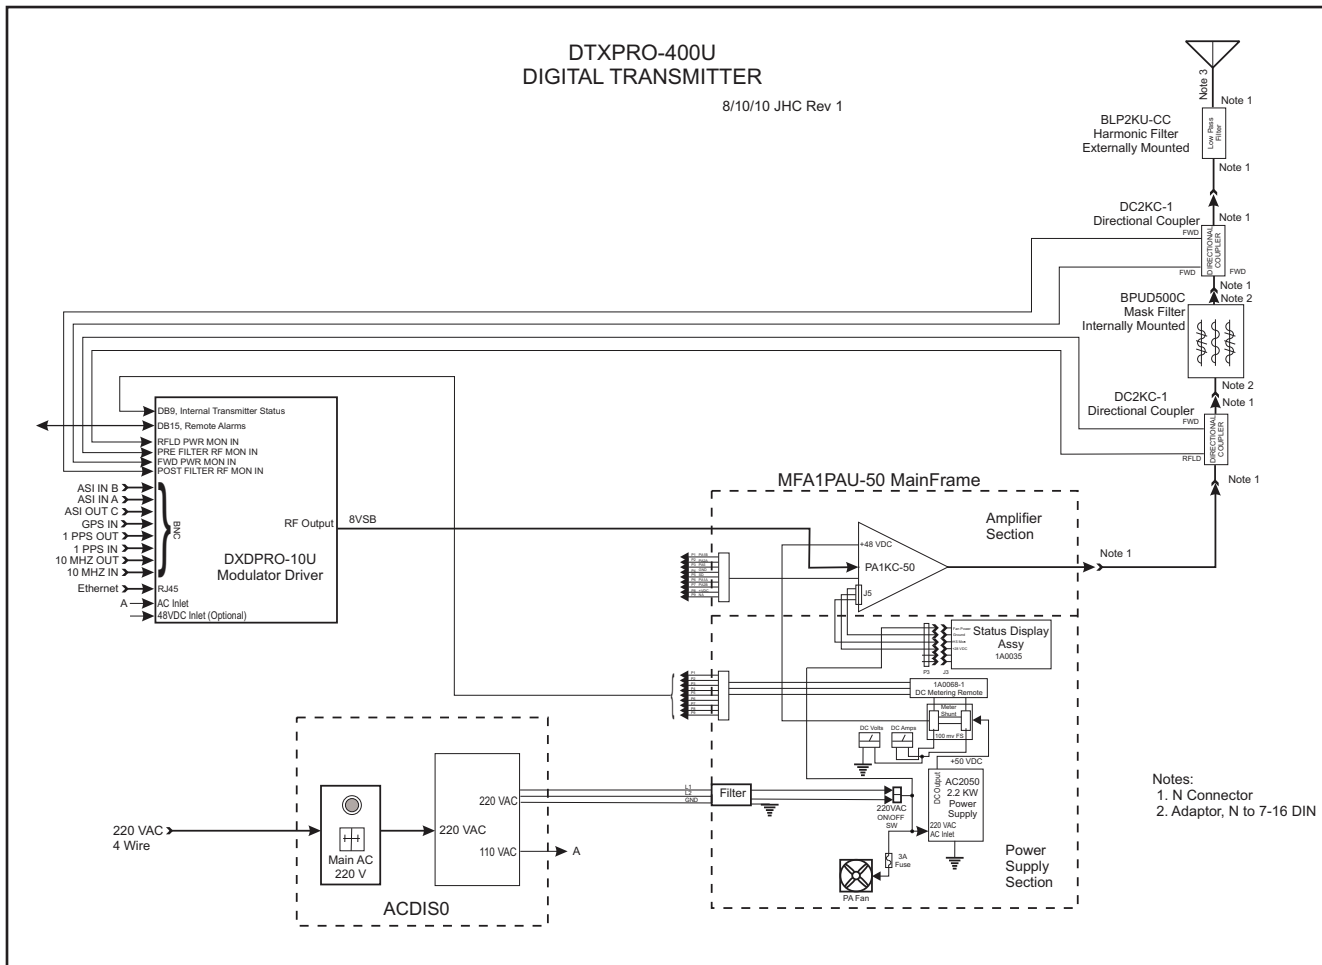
DTXPRO-400U
DIGITAL TRANSMITTER

8/10/10 JHC Rev 1

Note 3

Note 1

BLP2KU-CC
Harmonic Filter
Externally Mounted

Low Pass Filter

Note 1

DC2KC-1
Directional Coupler

Note 1

FWD

DIRECTIONAL COUPLER

FWD

FWD

Note 1
Note 2

BPUD500C
Mask Filter
Internally Mounted

Note 2
Note 1

DC2KC-1
Directional Coupler

FWD

DIRECTIONAL COUPLER

RFLD

Note 1

DB9, Internal Transmitter Status
DB15, Remote Alarms
RFLD PWR MON IN
PRE FILTER RF MON IN
FWD PWR MON IN
POST FILTER RF MON IN

ASI IN B
ASI IN A
ASI OUT C
GPS IN
1 PPS OUT
1 PPS IN
10 MHZ OUT
10 MHZ IN

BNC

RF Output

8VSB

DXDPRO-10U
Modulator Driver

Ethernet
RJ45
A
AC Inlet
48VDC Inlet (Optional)

MFA1PAU-50 MainFrame

Amplifier Section

+48 VDC

PA1KC-50

J5

Note 1

Status Display Assy
1A0035

P3 J3

1A0068-1
DC Metering Remote

Meter Shunt
100 mv FS

DC Volts
DC Amps

+50 VDC

AC2050
2.2 KW
Power Supply

DC Output

220 VAC
AC Inlet

Filter

GND

220VAC
ON/OFF
SW

3A
Fuse

PA Fan

Power Supply Section

220 VAC
4 Wire

Main AC
220 V

220 VAC

220 VAC

110 VAC

A

ACDIS0

Notes:
1. N Connector
2. Adaptor, N to 7-16 DIN